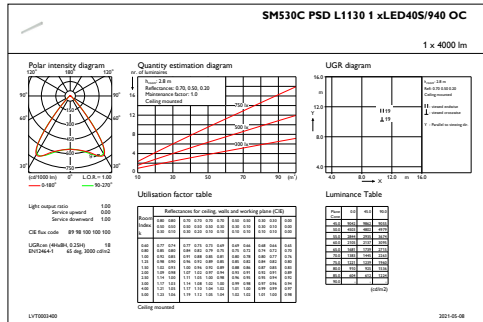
SM530C PSD L1130 1 xLED40S/940 OC

1 x 4000 lm

Polar intensity diagram

120° 180° 120°

90° 90°

60° 60°

30° 0° 30°

(cd/1000 lm) 0° L.O.R.= 1.00

—— 0-180° —— 90-270°

Light output ratio 1.00
Service upward 0.00
Service downward 1.00

CIE flux code 89 98 100 100 100

UGRcon (4H8H, 0.25H) 18
EN12464-1 65 deg, 3000 cd/m2

Quantity estimation diagram

nr. of luminaires

$h_{room}$: 2.8 m
Reflectances: 0.70, 0.50, 0.20
Maintenance factor: 1.0
Ceiling mounted

16
12
8
4

750 lx
500 lx
300 lx

10 30 50 70 90 (m²)

Utilisation factor table

| Room Index k | Reflectances for ceiling, walls and working plane (CIE) | | | | | | | | | | | |
|---|---|---|---|---|---|---|---|---|---|---|---|---|
| | 0.80 | 0.80 | 0.70 | 0.70 | 0.70 | 0.70 | 0.50 | 0.50 | 0.30 | 0.30 | 0.00 |
| | 0.50 | 0.50 | 0.50 | 0.50 | 0.30 | 0.30 | 0.30 | 0.10 | 0.30 | 0.10 | 0.00 |
| | 0.30 | 0.10 | 0.30 | 0.20 | 0.10 | 0.10 | 0.10 | 0.10 | 0.10 | 0.10 | 0.00 |
| 0.60 | 0.77 | 0.74 | 0.77 | 0.73 | 0.71 | 0.69 | 0.69 | 0.66 | 0.68 | 0.66 | 0.65 |
| 0.80 | 0.86 | 0.82 | 0.85 | 0.82 | 0.79 | 0.79 | 0.75 | 0.73 | 0.74 | 0.72 | 0.71 |
| 1.00 | 0.92 | 0.85 | 0.91 | 0.88 | 0.85 | 0.83 | 0.82 | 0.78 | 0.80 | 0.77 | 0.76 |
| 1.25 | 0.98 | 0.93 | 0.96 | 0.92 | 0.89 | 0.85 | 0.85 | 0.84 | 0.84 | 0.83 | 0.82 |
| 1.50 | 1.02 | 0.93 | 1.00 | 0.96 | 0.92 | 0.89 | 0.88 | 0.86 | 0.87 | 0.85 | 0.84 |
| 2.00 | 1.06 | 0.99 | 1.07 | 1.02 | 0.97 | 0.94 | 0.93 | 0.91 | 0.91 | 0.89 | 0.86 |
| 2.50 | 1.14 | 1.05 | 1.11 | 1.05 | 1.00 | 0.98 | 0.96 | 0.93 | 0.95 | 0.93 | 0.92 |
| 3.00 | 1.17 | 1.03 | 1.14 | 1.08 | 1.02 | 1.00 | 0.99 | 0.98 | 0.97 | 0.96 | 0.94 |
| 4.00 | 1.21 | 1.05 | 1.17 | 1.12 | 1.04 | 1.02 | 1.01 | 1.00 | 0.99 | 0.99 | 0.97 |
| 5.00 | 1.23 | 1.16 | 1.19 | 1.12 | 1.05 | 1.04 | 1.02 | 1.02 | 1.01 | 1.00 | 0.98 |

Ceiling mounted

UGR diagram

16.0
12.0
8.0
4.0
4.0 8.0 12.0 m 16.0
Y
X

$h_{room}$: 2.8 m
Refl: 0.70 0.50 0.20
Ceiling mounted

‖ : seated position
⊥ : viewed crosswise

Y : Parallel to viewing dir.

Ⅱ19
⊥19

Luminance Table

| Plane Cone | 0.0 | 45.0 | 90.0 |
|---|---|---|---|
| 45.0 | 9093 | 9960 | 9553 |
| 50.0 | 6923 | 9801 | 6575 |
| 55.0 | 3997 | 3985 | 3674 |
| 60.0 | 2393 | 2537 | 3095 |
| 65.0 | 2597 | 2768 | 2715 |
| 70.0 | 1883 | 1993 | 2263 |
| 75.0 | 1293 | 1241 | 1563 |
| 80.0 | 910 | 931 | 1516 |
| 85.0 | 402 | 620 | 1023 |
| 90.0 | | | |

(cd/m2)

LVT0003400

2021-05-08